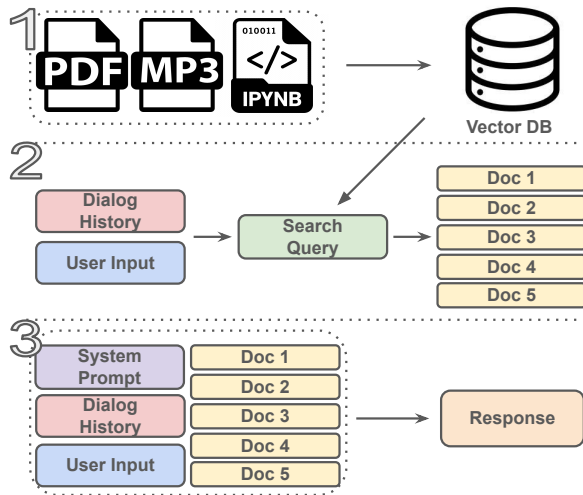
1

PDF MP3 010011 </> IPYNB

Vector DB

2

Dialog History

User Input

Search Query

Doc 1
Doc 2
Doc 3
Doc 4
Doc 5

3

System Prompt

Dialog History

User Input

Doc 1
Doc 2
Doc 3
Doc 4
Doc 5

Response